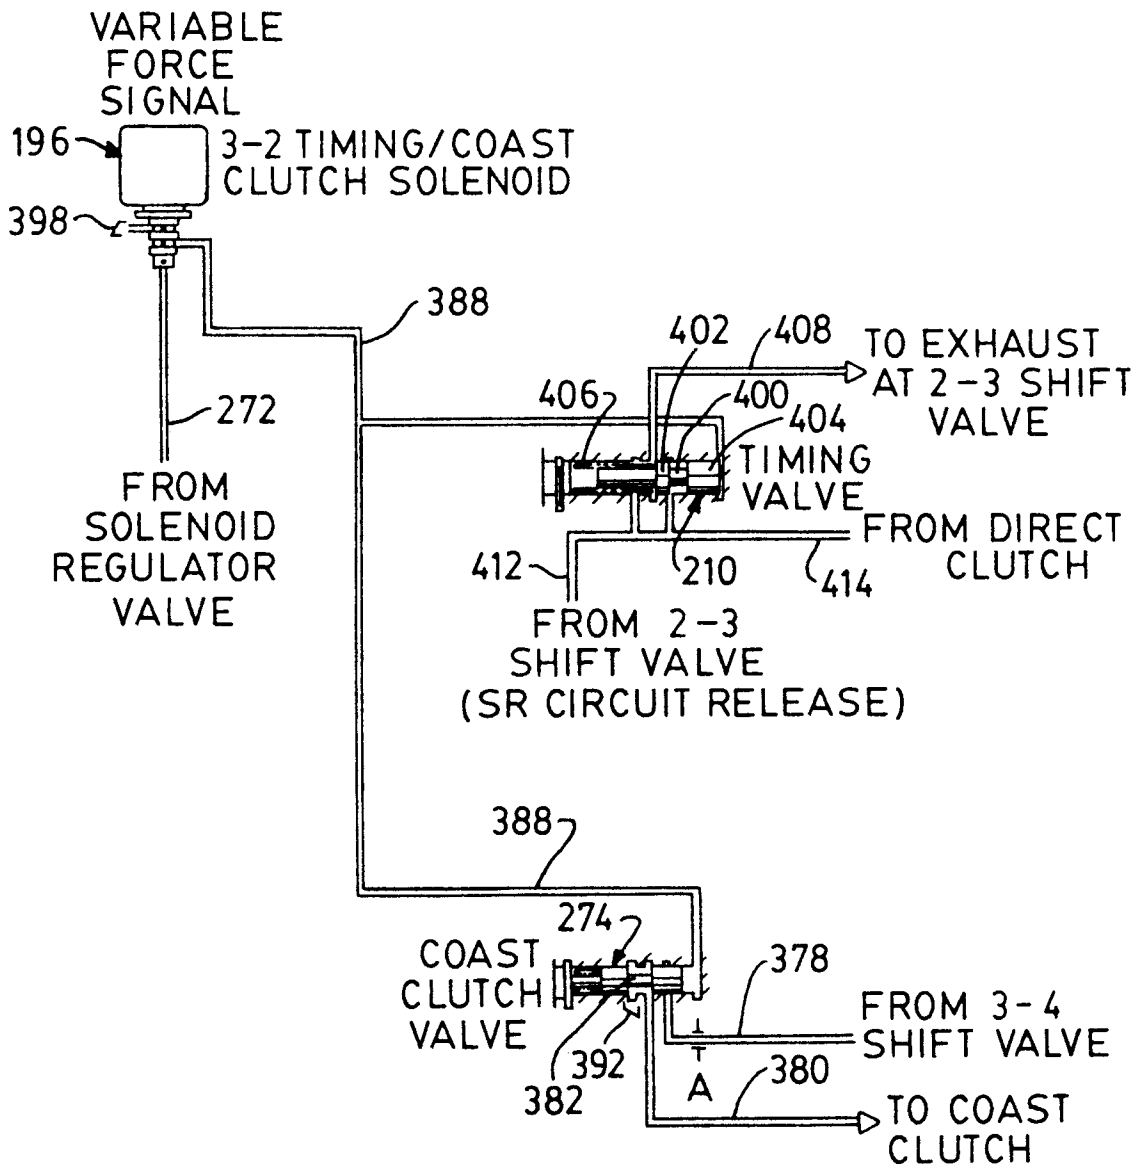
VARIABLE FORCE SIGNAL

196

3-2 TIMING/COAST CLUTCH SOLENOID

398

388

272

FROM SOLENOID REGULATOR VALVE

402

408

TO EXHAUST AT 2-3 SHIFT VALVE

406

400

404

TIMING VALVE

FROM DIRECT CLUTCH

412

210

414

FROM 2-3 SHIFT VALVE (SR CIRCUIT RELEASE)

388

274

COAST CLUTCH VALVE

378

FROM 3-4 SHIFT VALVE

392

382

A

380

TO COAST CLUTCH